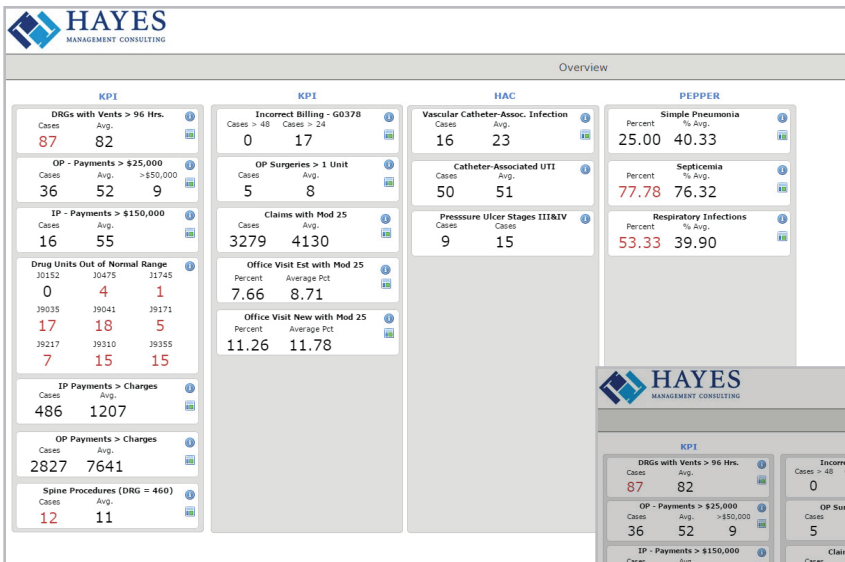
HAYES
MANAGEMENT CONSULTING

Overview

KPI

DRGs with Vents > 96 Hrs.
Cases Avg.
87 82

OP - Payments > $25,000
Cases Avg. >$50,000
36 52 9

IP - Payments > $150,000
Cases Avg.
16 55

Drug Units Out of Normal Range
J0152 J0475 J1745
0 4 1
J9035 J9041 J9171
17 18 5
J9217 J9310 J9355
7 15 15

IP Payments > Charges
Cases Avg.
486 1207

OP Payments > Charges
Cases Avg.
2827 7641

Spine Procedures (DRG = 460)
Cases Avg.
12 11

KPI

Incorrect Billing - G0378
Cases > 48 Cases > 24
0 17

OP Surgeries > 1 Unit
Cases Avg.
5 8

Claims with Mod 25
Cases Avg.
3279 4130

Office Visit Est with Mod 25
Percent Average Pct
7.66 8.71

Office Visit New with Mod 25
Percent Average Pct
11.26 11.78

HAC

Vascular Catheter-Assoc. Infection
Cases Avg.
16 23

Catheter-Associated UTI
Cases Avg.
50 51

Presssure Ulcer Stages III&IV
Cases Cases
9 15

PEPPER

Simple Pneumonia
Percent % Avg.
25.00 40.33

Septicemia
Percent % Avg.
77.78 76.32

Respiratory Infections
Percent % Avg.
53.33 39.90

HAYES
MANAGEMENT CONSULTING

KPI

DRGs with Vents > 96 Hrs.
Cases Avg.
87 82

OP - Payments > $25,000
Cases Avg. >$50,000
36 52 9

IP - Payments > $150,000

Incorre
Cases > 48
0

OP Sur
Cases
5

Clai